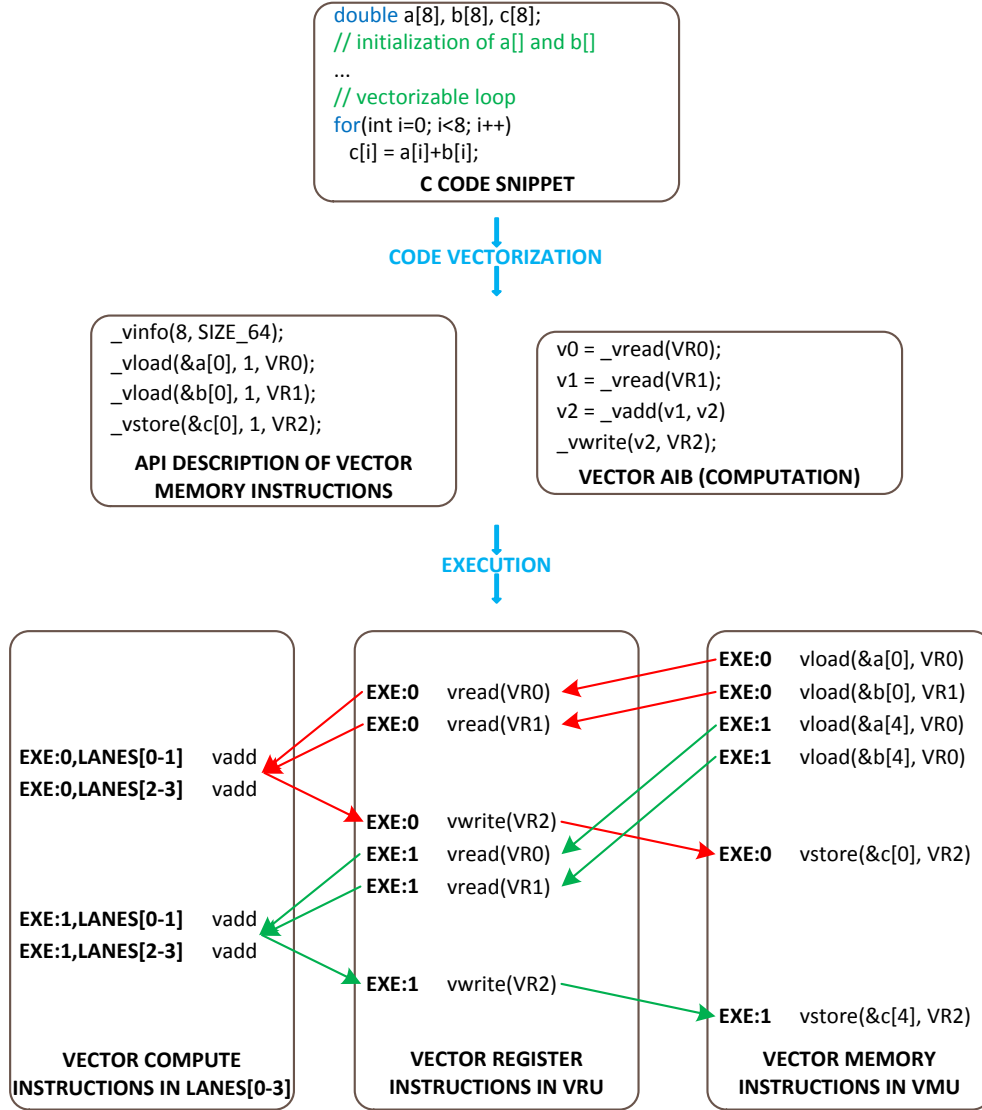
double a[8], b[8], c[8];
// initialization of a[] and b[]
...
// vectorizable loop
for(int i=0; i<8; i++)
c[i] = a[i]+b[i];
C CODE SNIPPET

CODE VECTORIZATION

_vinfo(8, SIZE_64);
_vload(&a[0], 1, VR0);
_vload(&b[0], 1, VR1);
_vstore(&c[0], 1, VR2);
API DESCRIPTION OF VECTOR MEMORY INSTRUCTIONS

v0 = _vread(VR0);
v1 = _vread(VR1);
v2 = _vadd(v1, v2)
_vwrite(v2, VR2);
VECTOR AIB (COMPUTATION)

EXECUTION

EXE:0,LANES[0-1] vadd
EXE:0,LANES[2-3] vadd
EXE:1,LANES[0-1] vadd
EXE:1,LANES[2-3] vadd
VECTOR COMPUTE INSTRUCTIONS IN LANES[0-3]

EXE:0 vread(VR0)
EXE:0 vread(VR1)
EXE:0 vwrite(VR2)
EXE:1 vread(VR0)
EXE:1 vread(VR1)
EXE:1 vwrite(VR2)
VECTOR REGISTER INSTRUCTIONS IN VRU

EXE:0 vload(&a[0], VR0)
EXE:0 vload(&b[0], VR1)
EXE:1 vload(&a[4], VR0)
EXE:1 vload(&b[4], VR0)
EXE:0 vstore(&c[0], VR2)
EXE:1 vstore(&c[4], VR2)
VECTOR MEMORY INSTRUCTIONS IN VMU